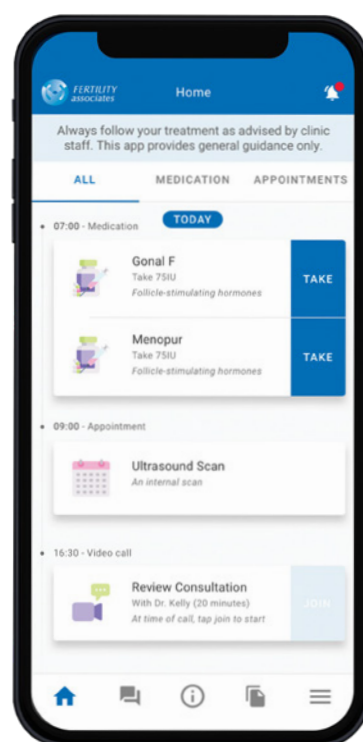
FERTILITY associates

Home

Always follow your treatment as advised by clinic staff. This app provides general guidance only.

ALL

MEDICATION

APPOINTMENTS

07:00 - Medication

TODAY

Gonal F
Take 75IU
Follicle-stimulating hormones

TAKE

Menopur
Take 75IU
Follicle-stimulating hormones

TAKE

09:00 - Appointment

Ultrasound Scan
An internal scan

16:30 - Video call

Review Consultation
With Dr. Kelly (20 minutes)
At time of call, tap join to start

JOIN